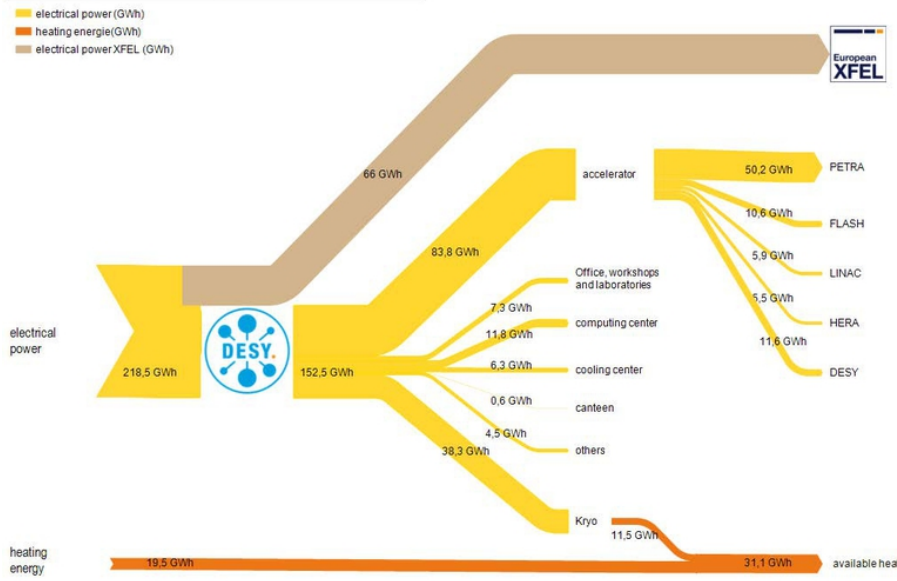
electrical power (GWh)
heating energie(GWh)
electrical power XFEL (GWh)

European XFEL

66 GWh

accelerator

50,2 GWh

PETRA

10,6 GWh

FLASH

83,8 GWh

5,9 GWh

LINAC

Office, workshops and laboratories

5,5 GWh

HERA

7,3 GWh

electrical power

11,8 GWh

computing center

11,6 GWh

DESY.

218,5 GWh

152,5 GWh

6,3 GWh

cooling center

DESY

0,6 GWh

canteen

4,5 GWh

38,3 GWh

others

Kryo

11,5 GWh

heating energy

19,5 GWh

31,1 GWh

available hea